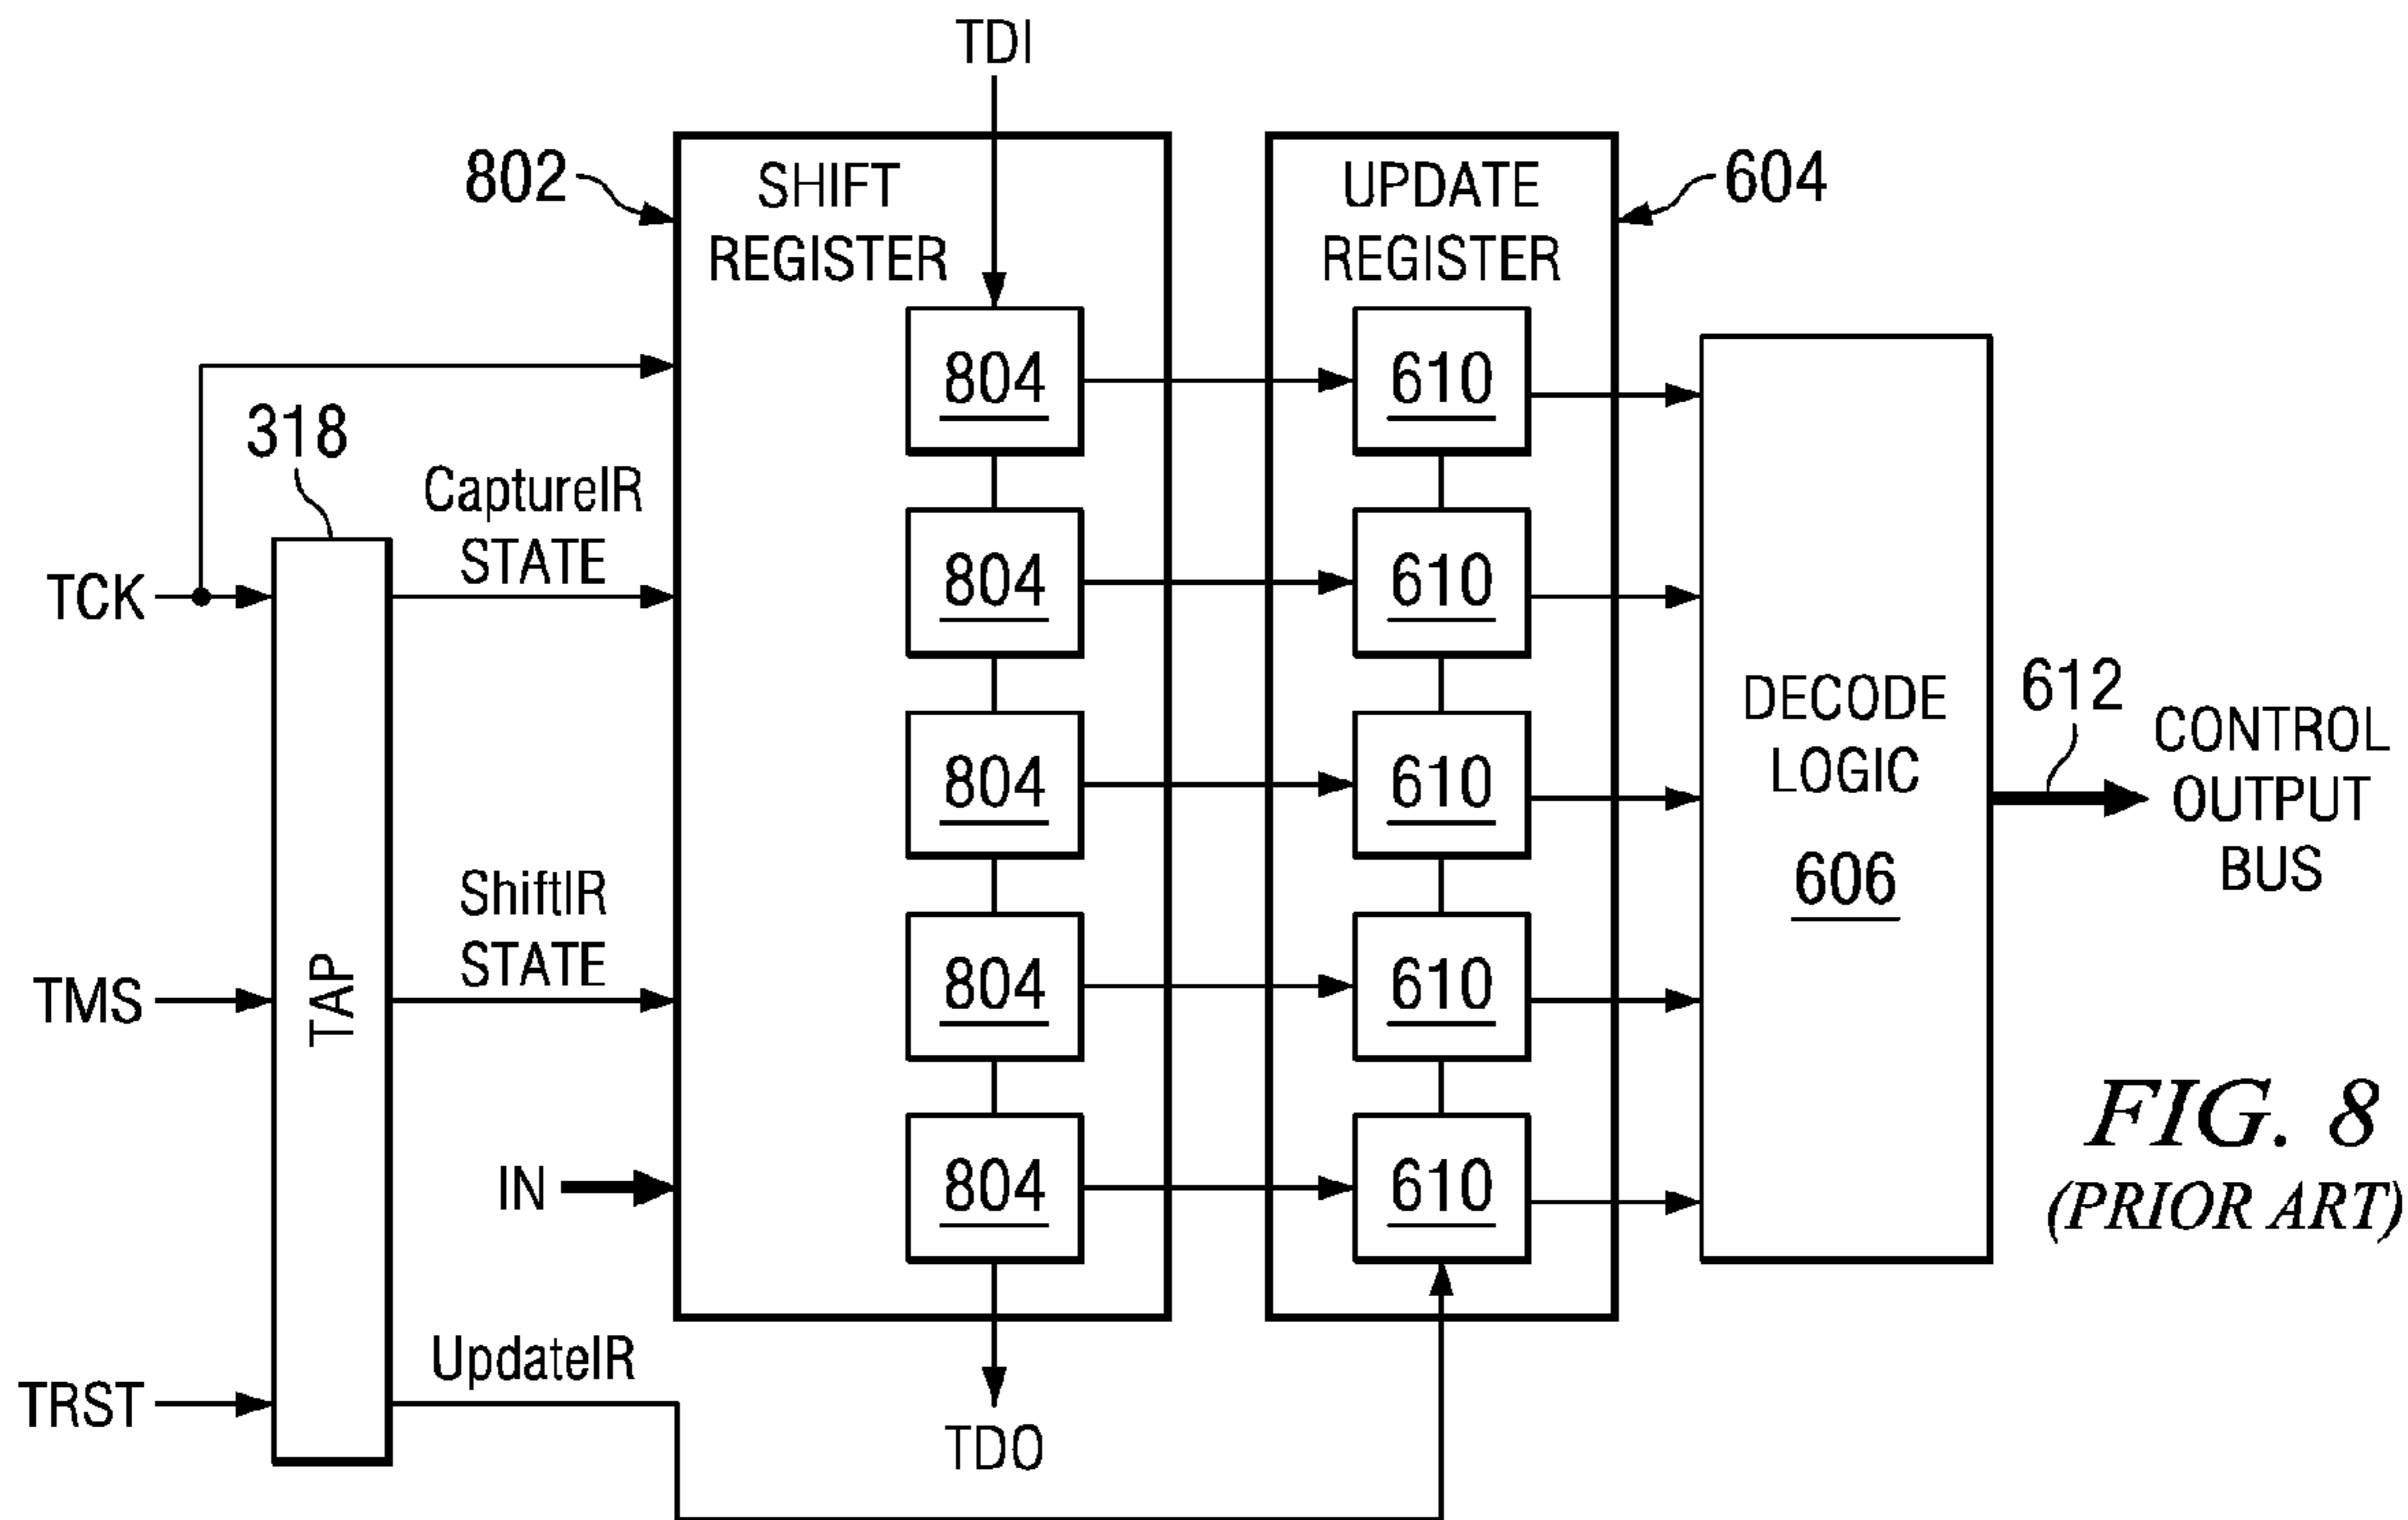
TDI

802

SHIFT REGISTER

UPDATE REGISTER

604

318

CaptureIR STATE

804

804

804

804

804

610

610

610

610

610

DECODE LOGIC

606

612

CONTROL OUTPUT BUS

TCK

TMS

TAP

ShiftIR STATE

IN

TRST

UpdateIR

TDO

FIG. 8
(PRIOR ART)